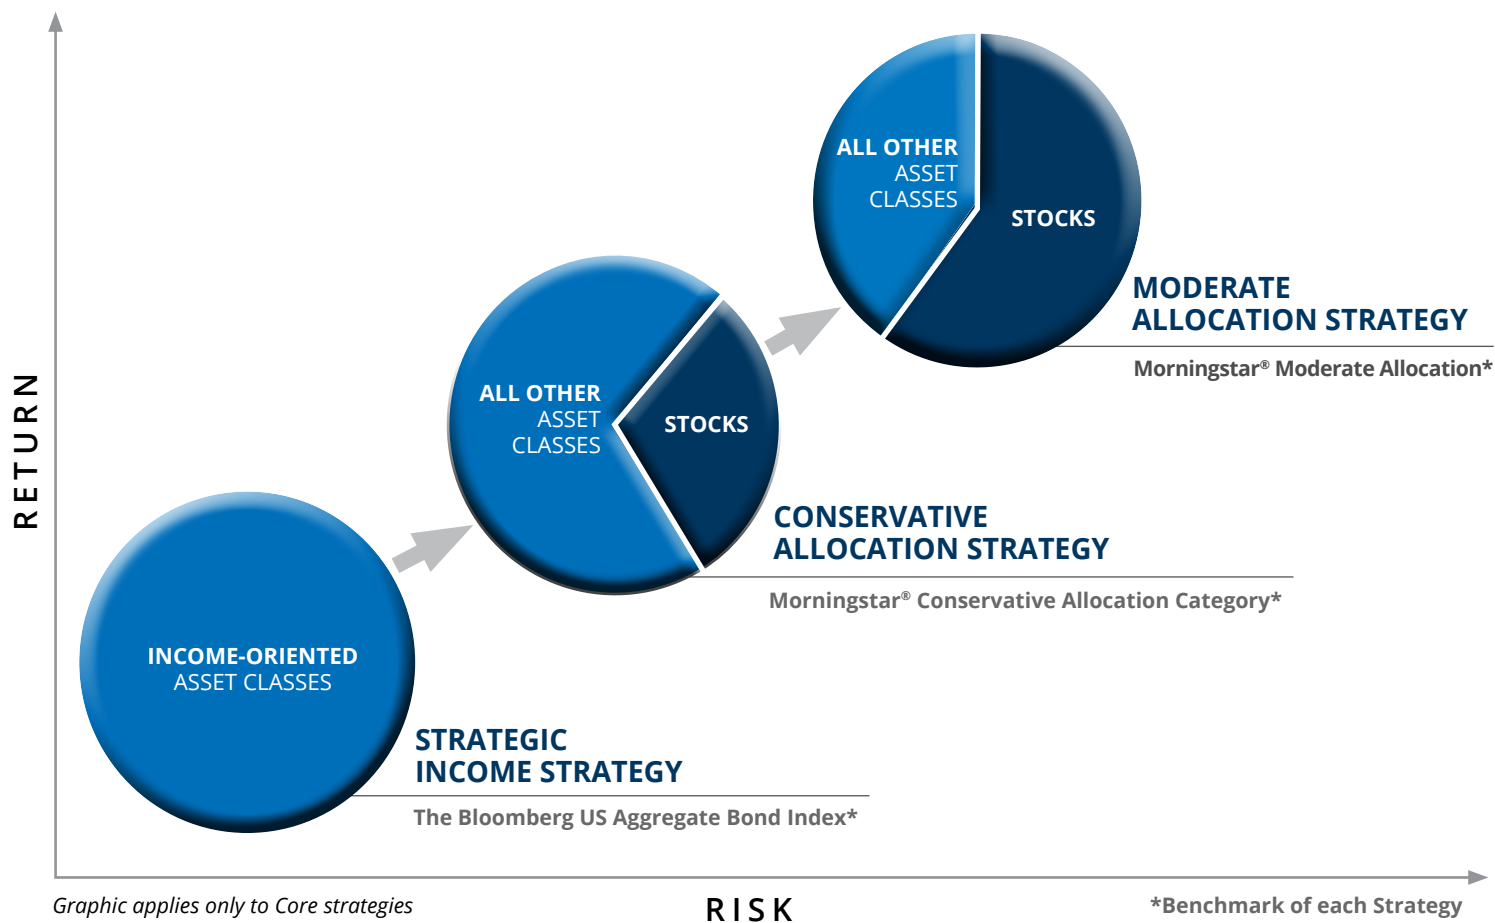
ALL OTHER ASSET CLASSES

STOCKS

MODERATE ALLOCATION STRATEGY

Morningstar® Moderate Allocation*

RETURN

ALL OTHER ASSET CLASSES

STOCKS

CONSERVATIVE ALLOCATION STRATEGY

Morningstar® Conservative Allocation Category*

INCOME-ORIENTED ASSET CLASSES

STRATEGIC INCOME STRATEGY

The Bloomberg US Aggregate Bond Index*

Graphic applies only to Core strategies

RISK

*Benchmark of each Strategy